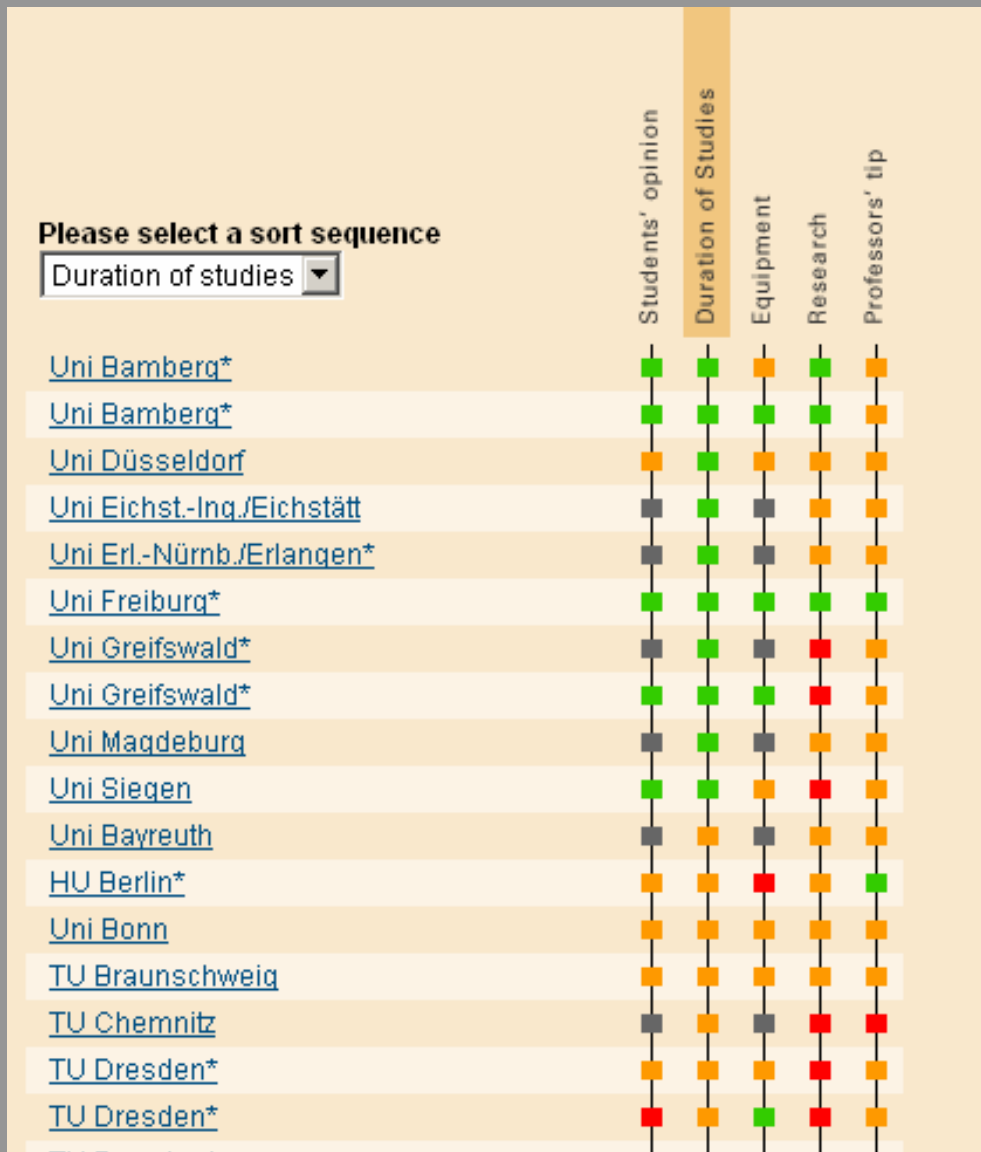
Please select a sort sequence
Duration of studies

Students' opinion
Duration of Studies
Equipment
Research
Professors' tip

Uni Bamberg*
Uni Bamberg*
Uni Düsseldorf
Uni Eichst.-Ing./Eichstätt
Uni Erl.-Nürnb./Erlangen*
Uni Freiburg*
Uni Greifswald*
Uni Greifswald*
Uni Magdeburg
Uni Siegen
Uni Bayreuth
HU Berlin*
Uni Bonn
TU Braunschweig
TU Chemnitz
TU Dresden*
TU Dresden*
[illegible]